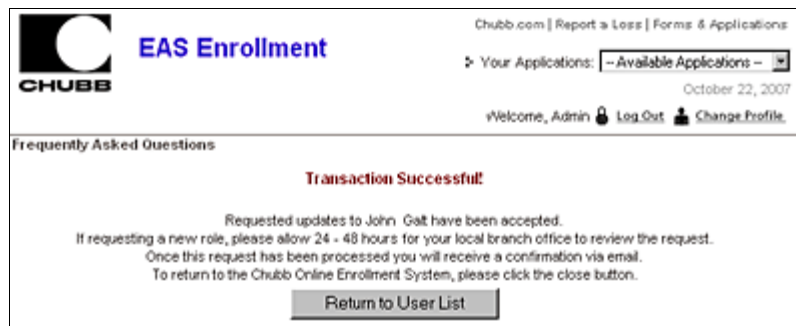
CHUBB

EAS Enrollment

Chubb.com | Report a Loss | Forms & Applications

Your Applications: -- Available Applications --

October 22, 2007

Welcome, Admin Log Out Change Profile

Frequently Asked Questions

Transaction Successful!

Requested updates to John Galt have been accepted.
If requesting a new role, please allow 24 - 48 hours for your local branch office to review the request.
Once this request has been processed you will receive a confirmation via email.
To return to the Chubb Online Enrollment System, please click the close button.

Return to User List